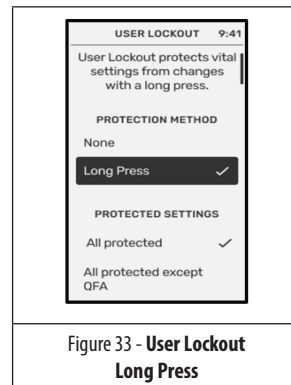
USER LOCKOUT 9:41

User Lockout protects vital settings from changes with a long press.

PROTECTION METHOD

None

Long Press ✓

PROTECTED SETTINGS

All protected ✓

All protected except QFA

Figure 33 - **User Lockout Long Press**